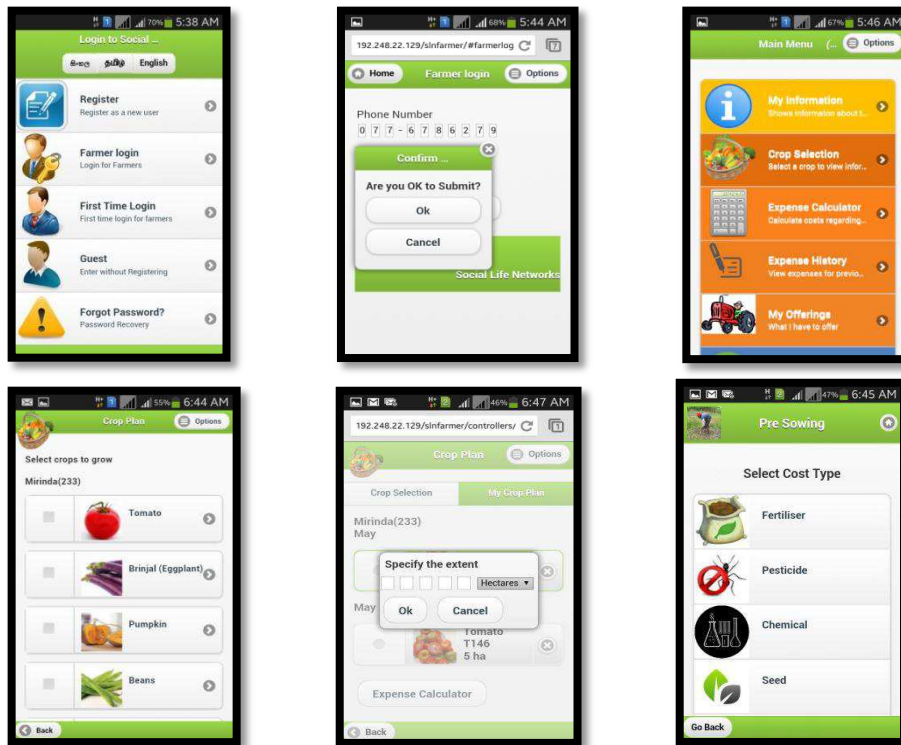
70% 5:38 AM
Login to Social ...
සිංහල தமிழ் English
Register
Register as a new user
Farmer login
Login for Farmers
First Time Login
First time login for farmers
Guest
Enter without Registering
Forgot Password?
Password Recovery

68% 5:44 AM
192.248.22.129/slnfarmer/#farmerlog
Home Farmer login Options
Phone Number
0 7 7 - 6 7 8 6 2 7 9
Confirm ...
Are you OK to Submit?
Ok
Cancel
Social Life Networks

67% 5:46 AM
Main Menu (... Options
My Information
Shows information about t...
Crop Selection
Select a crop to view infor...
Expense Calculator
Calculate costs regarding...
Expense History
View expenses for previo...
My Offerings
What I have to offer

55% 6:44 AM
Crop Plan Options
Select crops to grow
Mirinda(233)
Tomato
Brinjal (Eggplant)
Pumpkin
Beans
Back

46% 6:47 AM
192.248.22.129/slnfarmer/controllers/
Crop Plan Options
Crop Selection My Crop Plan
Mirinda(233)
May
Specify the extent
Hectares
May
Ok Cancel
Tomato
T146
5 ha
Expense Calculator
Back

47% 6:45 AM
Pre Sowing
Select Cost Type
Fertiliser
Pesticide
Chemical
Seed
Go Back